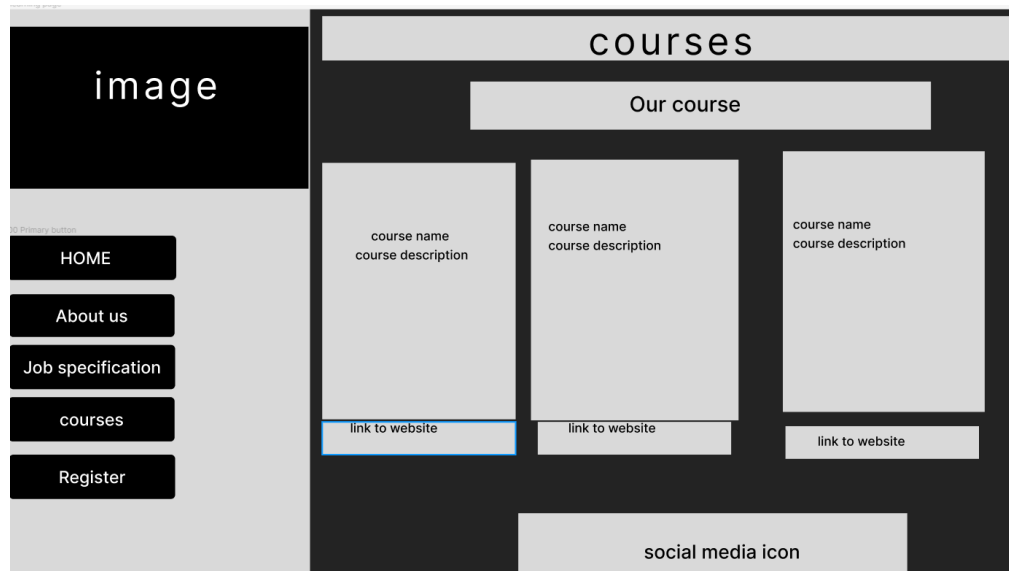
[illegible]

image

courses

Our course

course name
course description

course name
course description

course name
course description

link to website

link to website

link to website

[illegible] Primary button

HOME

About us

Job specification

courses

Register

social media icon